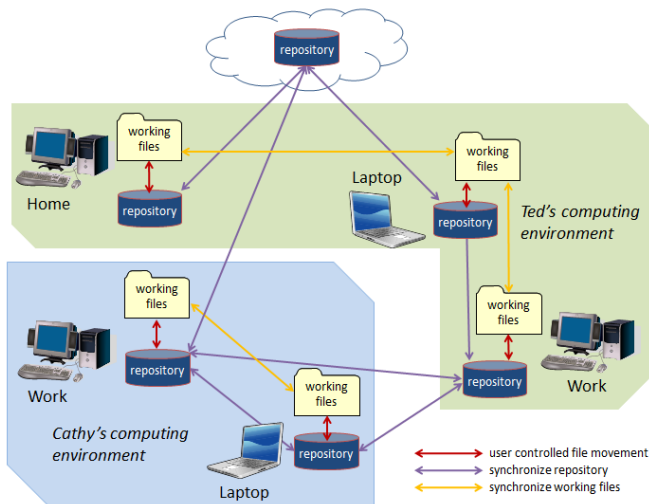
repository

working files

repository

Home

Laptop

working files

repository

Ted's computing environment

working files

repository

Work

working files

repository

Work

working files

repository

Cathy's computing environment

Laptop

user controlled file movement

synchronize repository

synchronize working files